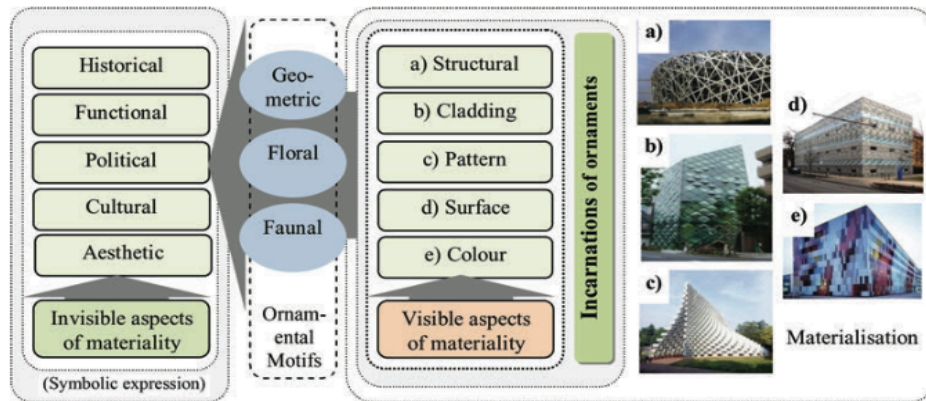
Historical

Functional

Political

Cultural

Aesthetic

Invisible aspects of materiality

(Symbolic expression)

Geometric

Floral

Faunal

Ornamental Motifs

a) Structural

b) Cladding

c) Pattern

d) Surface

e) Colour

Visible aspects of materiality

Incarnations of ornaments

a)

b)

c)

d)

e)

Materialisation